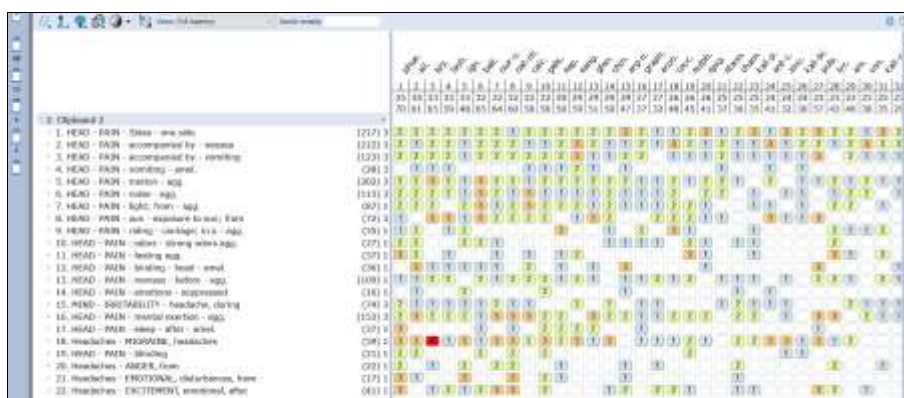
Clipboard 2
1. HEAD - PAIN - Sides - one side
2. HEAD - PAIN - accompanied by - nausea
3. HEAD - PAIN - accompanied by - vomiting
4. HEAD - PAIN - vomiting - amel.
5. HEAD - PAIN - motion - agg.
6. HEAD - PAIN - noise - agg.
7. HEAD - PAIN - light; from - agg.
8. HEAD - PAIN - sun - exposure to sun; from
9. HEAD - PAIN - riding - carriage; in a - agg.
10. HEAD - PAIN - odors - strong odors agg.
11. HEAD - PAIN - fasting agg.
12. HEAD - PAIN - binding - head - amel.
13. HEAD - PAIN - menses - before - agg.
14. HEAD - PAIN - emotions - suppressed
15. MIND - IRRITABILITY - headache, during
16. HEAD - PAIN - mental exertion - agg.
17. HEAD - PAIN - sleep - after - amel.
18. Headaches - MIGRAINE, headaches
19. HEAD - PAIN - Blinding
20. Headaches - ANGER, from
21. Headaches - EMOTIONAL, disturbances, from
22. Headaches - EXCITEMENT, emotional, after